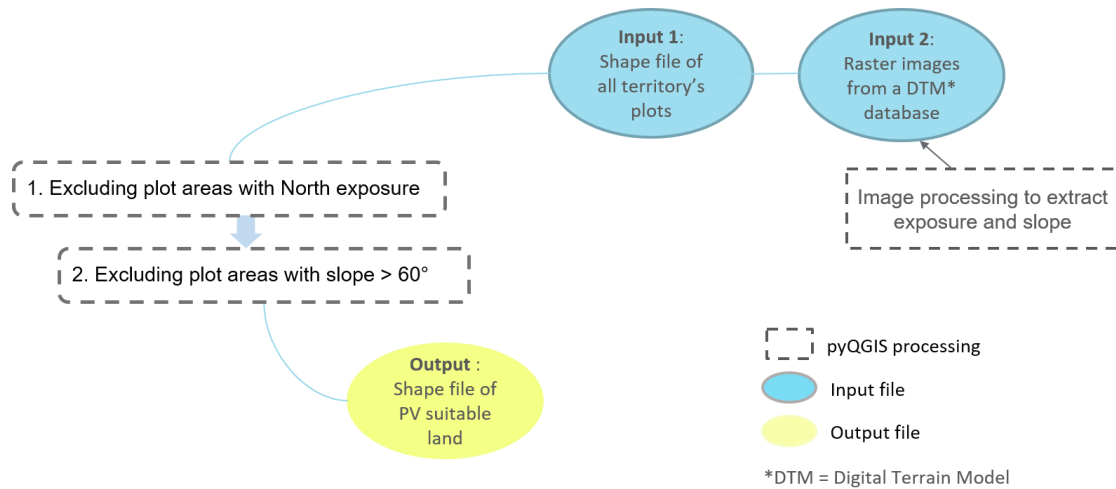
Input 1: Shape file of all territory's plots

Input 2: Raster images from a DTM* database

Image processing to extract exposure and slope

1. Excluding plot areas with North exposure

2. Excluding plot areas with slope > 60°

Output : Shape file of PV suitable land

pyQGIS processing

Input file

Output file

*DTM = Digital Terrain Model